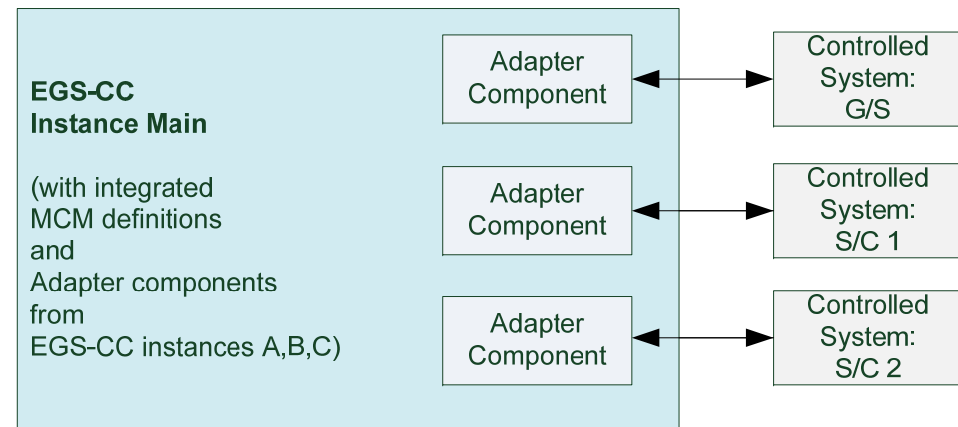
EGS-CC
Instance Main

(with integrated MCM definitions and Adapter components from EGS-CC instances A,B,C)

Adapter Component

Controlled System: G/S

Adapter Component

Controlled System: S/C 1

Adapter Component

Controlled System: S/C 2